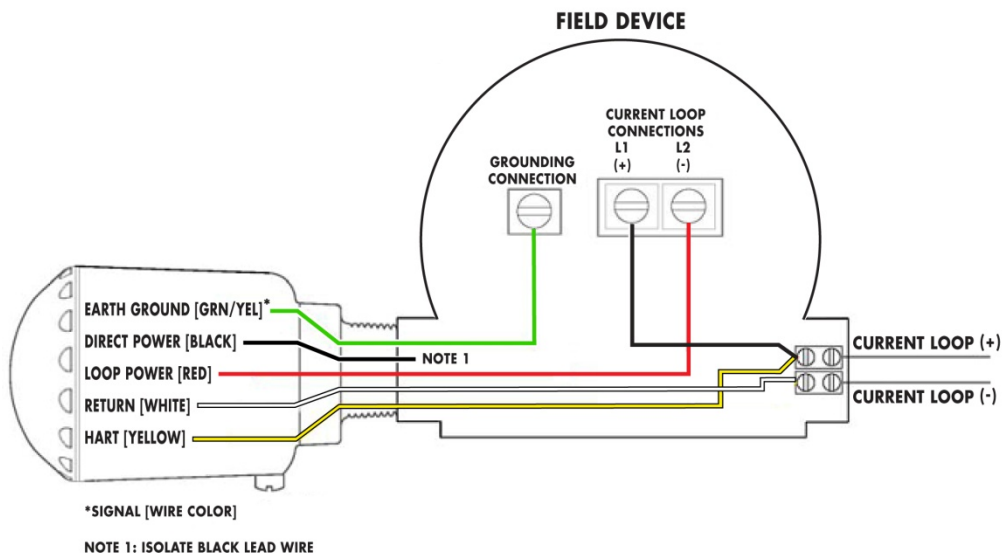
FIELD DEVICE

CURRENT LOOP CONNECTIONS
L1 (+)
L2 (-)

GROUNDING CONNECTION

EARTH GROUND [GRN/YEL]*
DIRECT POWER [BLACK]
LOOP POWER [RED]
RETURN [WHITE]
HART [YELLOW]

NOTE 1

CURRENT LOOP (+)
CURRENT LOOP (-)

*SIGNAL [WIRE COLOR]

NOTE 1: ISOLATE BLACK LEAD WIRE